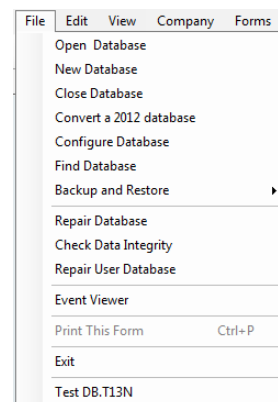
File Edit View Company Forms

Open Database
New Database
Close Database
Convert a 2012 database
Configure Database
Find Database
Backup and Restore
Repair Database
Check Data Integrity
Repair User Database
Event Viewer
Print This Form Ctrl+P
Exit
Test DB.T13N